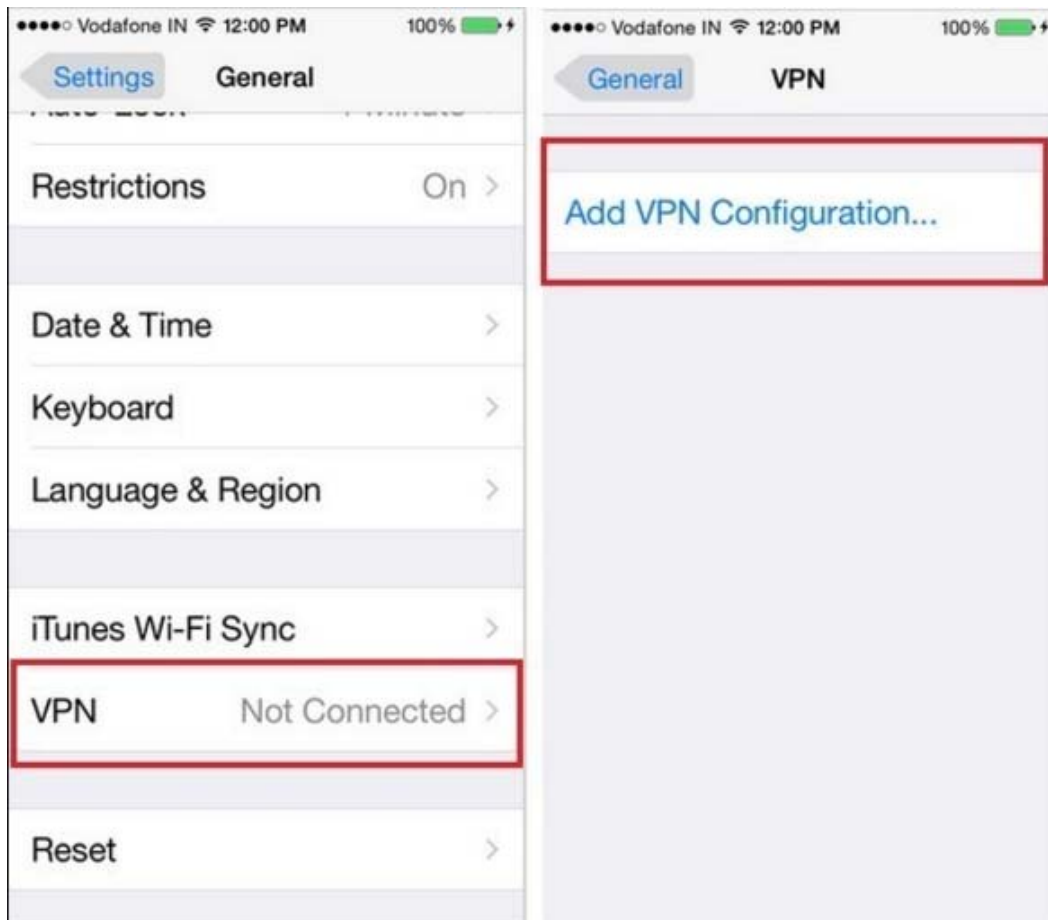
Vodafone IN 12:00 PM 100%

Settings General

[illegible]

Restrictions On

Date & Time

Keyboard

Language & Region

iTunes Wi-Fi Sync

VPN Not Connected

Reset

Vodafone IN 12:00 PM 100%

General VPN

Add VPN Configuration...